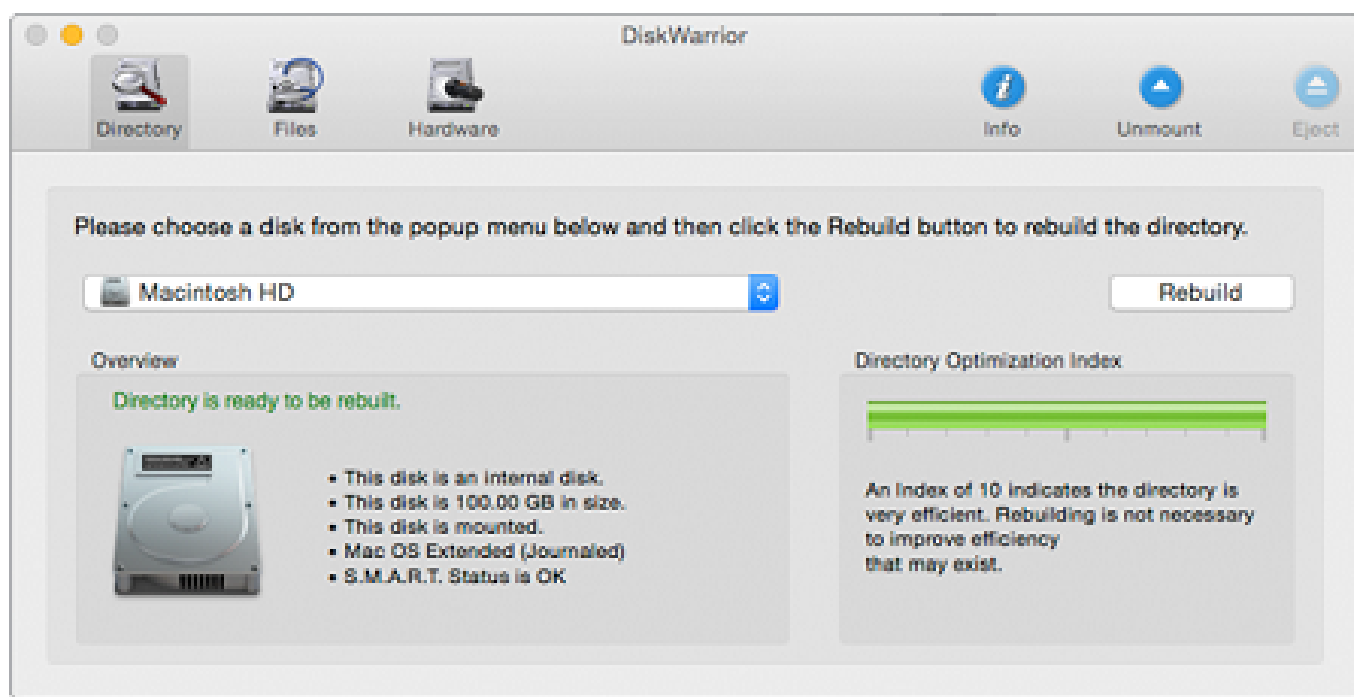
DiskWarrior

Directory Files Hardware Info Unmount Eject

Please choose a disk from the popup menu below and then click the Rebuild button to rebuild the directory.

Macintosh HD

Rebuild

Overview

Directory is ready to be rebuilt.

• This disk is an internal disk.
• This disk is 100.00 GB in size.
• This disk is mounted.
• Mac OS Extended (Journaled)
• S.M.A.R.T. Status is OK

Directory Optimization Index

An Index of 10 indicates the directory is very efficient. Rebuilding is not necessary to improve efficiency
that may exist.